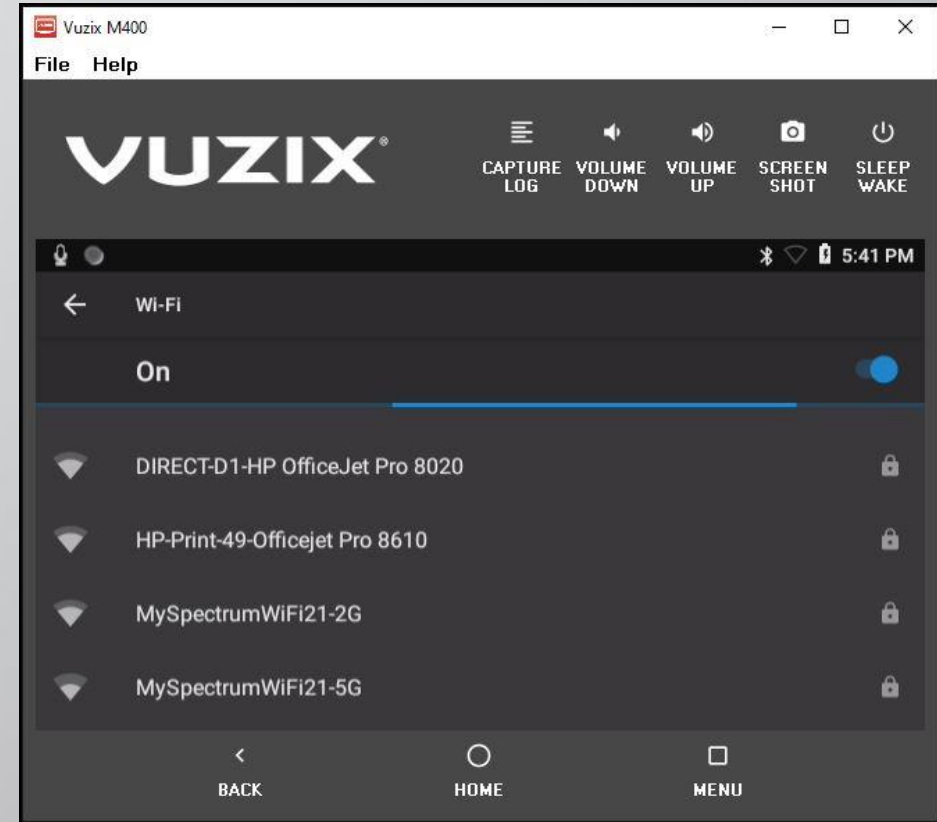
Vuzix M400

File Help

VUZIX®

CAPTURE LOG

VOLUME DOWN

VOLUME UP

SCREEN SHOT

SLEEP WAKE

5:41 PM

Wi-Fi

On

DIRECT-D1-HP OfficeJet Pro 8020

HP-Print-49-Officejet Pro 8610

MySpectrumWiFi21-2G

MySpectrumWiFi21-5G

BACK

HOME

MENU